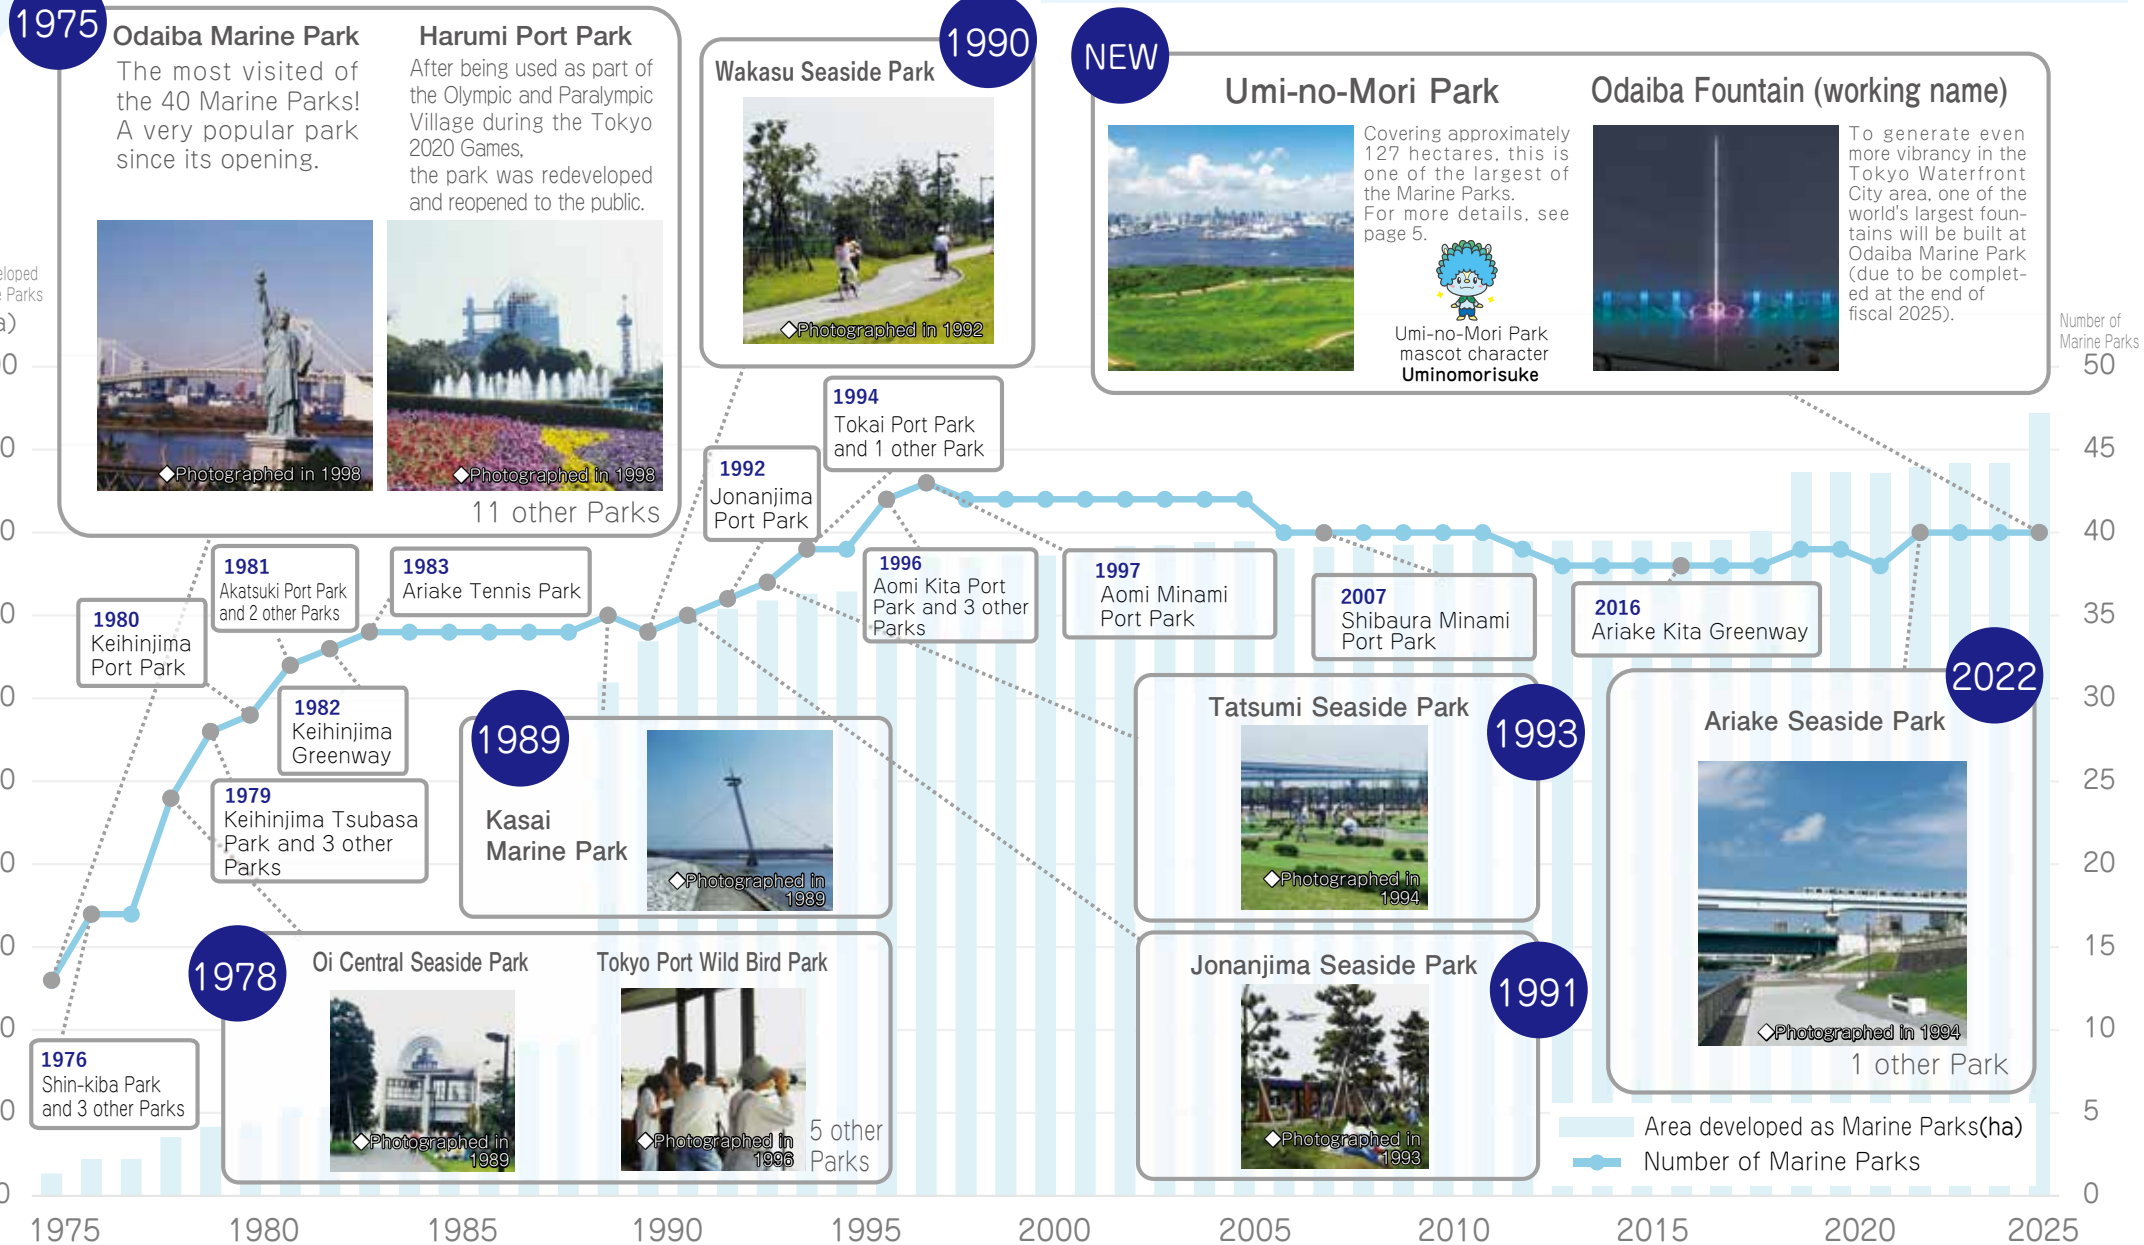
1975
Odaiba Marine Park
The most visited of the 40 Marine Parks! A very popular park since its opening.

Harumi Port Park
After being used as part of the Olympic and Paralympic Village during the Tokyo 2020 Games, the park was redeveloped and reopened to the public.

◇Photographed in 1998
◇Photographed in 1998
11 other Parks

Wakasu Seaside Park
1990
◇Photographed in 1992

NEW
Umi-no-Mori Park
Covering approximately 127 hectares, this is one of the largest of the Marine Parks. For more details, see page 5.
Umi-no-Mori Park mascot character
Uminomorisuke

Odaiba Fountain (working name)
To generate even more vibrancy in the Tokyo Waterfront City area, one of the world's largest fountains will be built at Odaiba Marine Park (due to be completed at the end of fiscal 2025).

eloped
Parks
a)

Number of Marine Parks

1994
Tokai Port Park and 1 other Park

1992
Jonanjima Port Park

1981
Akatsuki Port Park and 2 other Parks

1983
Ariake Tennis Park

1996
Aomi Kita Port Park and 3 other Parks

1997
Aomi Minami Port Park

2007
Shibaura Minami Port Park

2016
Ariake Kita Greenway

1980
Keihinjima Port Park

1982
Keihinjima Greenway

1989
Kasai Marine Park
◇Photographed in 1989

Tatsumi Seaside Park
1993
◇Photographed in 1994

2022
Ariake Seaside Park
◇Photographed in 1994
1 other Park

1979
Keihinjima Tsubasa Park and 3 other Parks

1978
Oi Central Seaside Park
◇Photographed in 1989

Tokyo Port Wild Bird Park
◇Photographed in 1996
5 other Parks

Jonanjima Seaside Park
1991
◇Photographed in 1993

1976
Shin-kiba Park and 3 other Parks

Area developed as Marine Parks(ha)
Number of Marine Parks

50
45
40
35
30
25
20
15
10
5
0

1975 1980 1985 1990 1995 2000 2005 2010 2015 2020 2025